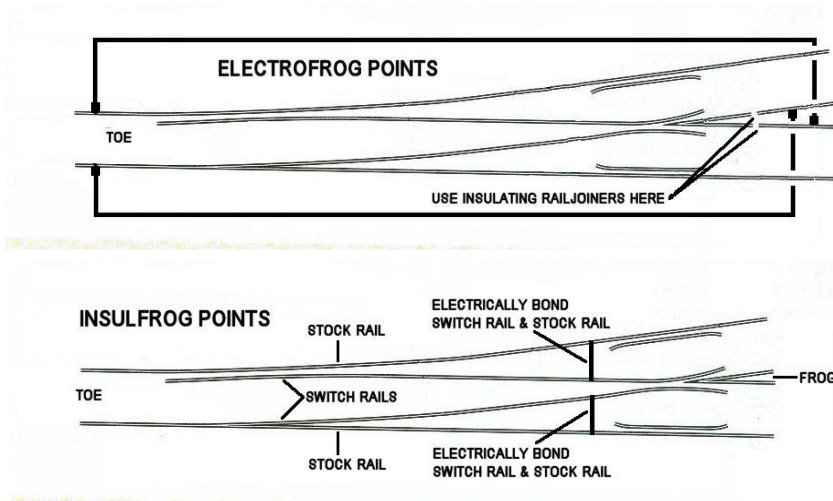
ELECTROFROG POINTS

TOE

USE INSULATING RAILJOINERS HERE

INSULFROG POINTS

STOCK RAIL

ELECTRICALLY BOND SWITCH RAIL & STOCK RAIL

TOE

SWITCH RAILS

FROG

STOCK RAIL

ELECTRICALLY BOND SWITCH RAIL & STOCK RAIL